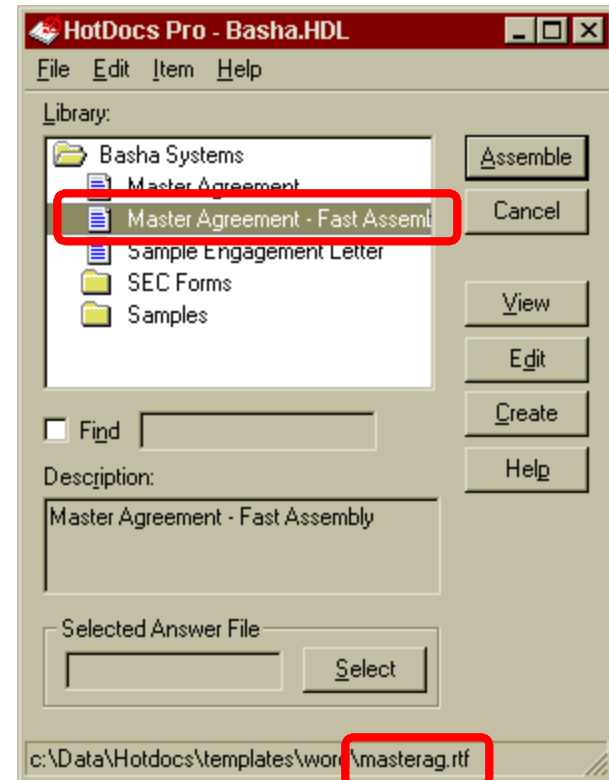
HotDocs Pro - Basha.HDL

File Edit Item Help

Library:

Basha Systems
Master Agreement
Master Agreement - Fast Assemb
Sample Engagement Letter
SEC Forms
Samples

Assemble
Cancel
View
Edit
Create
Help

Find

Description:

Master Agreement - Fast Assembly

Selected Answer File

Select

c:\Data\Hotdocs\templates\wor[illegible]\masterag.rtf